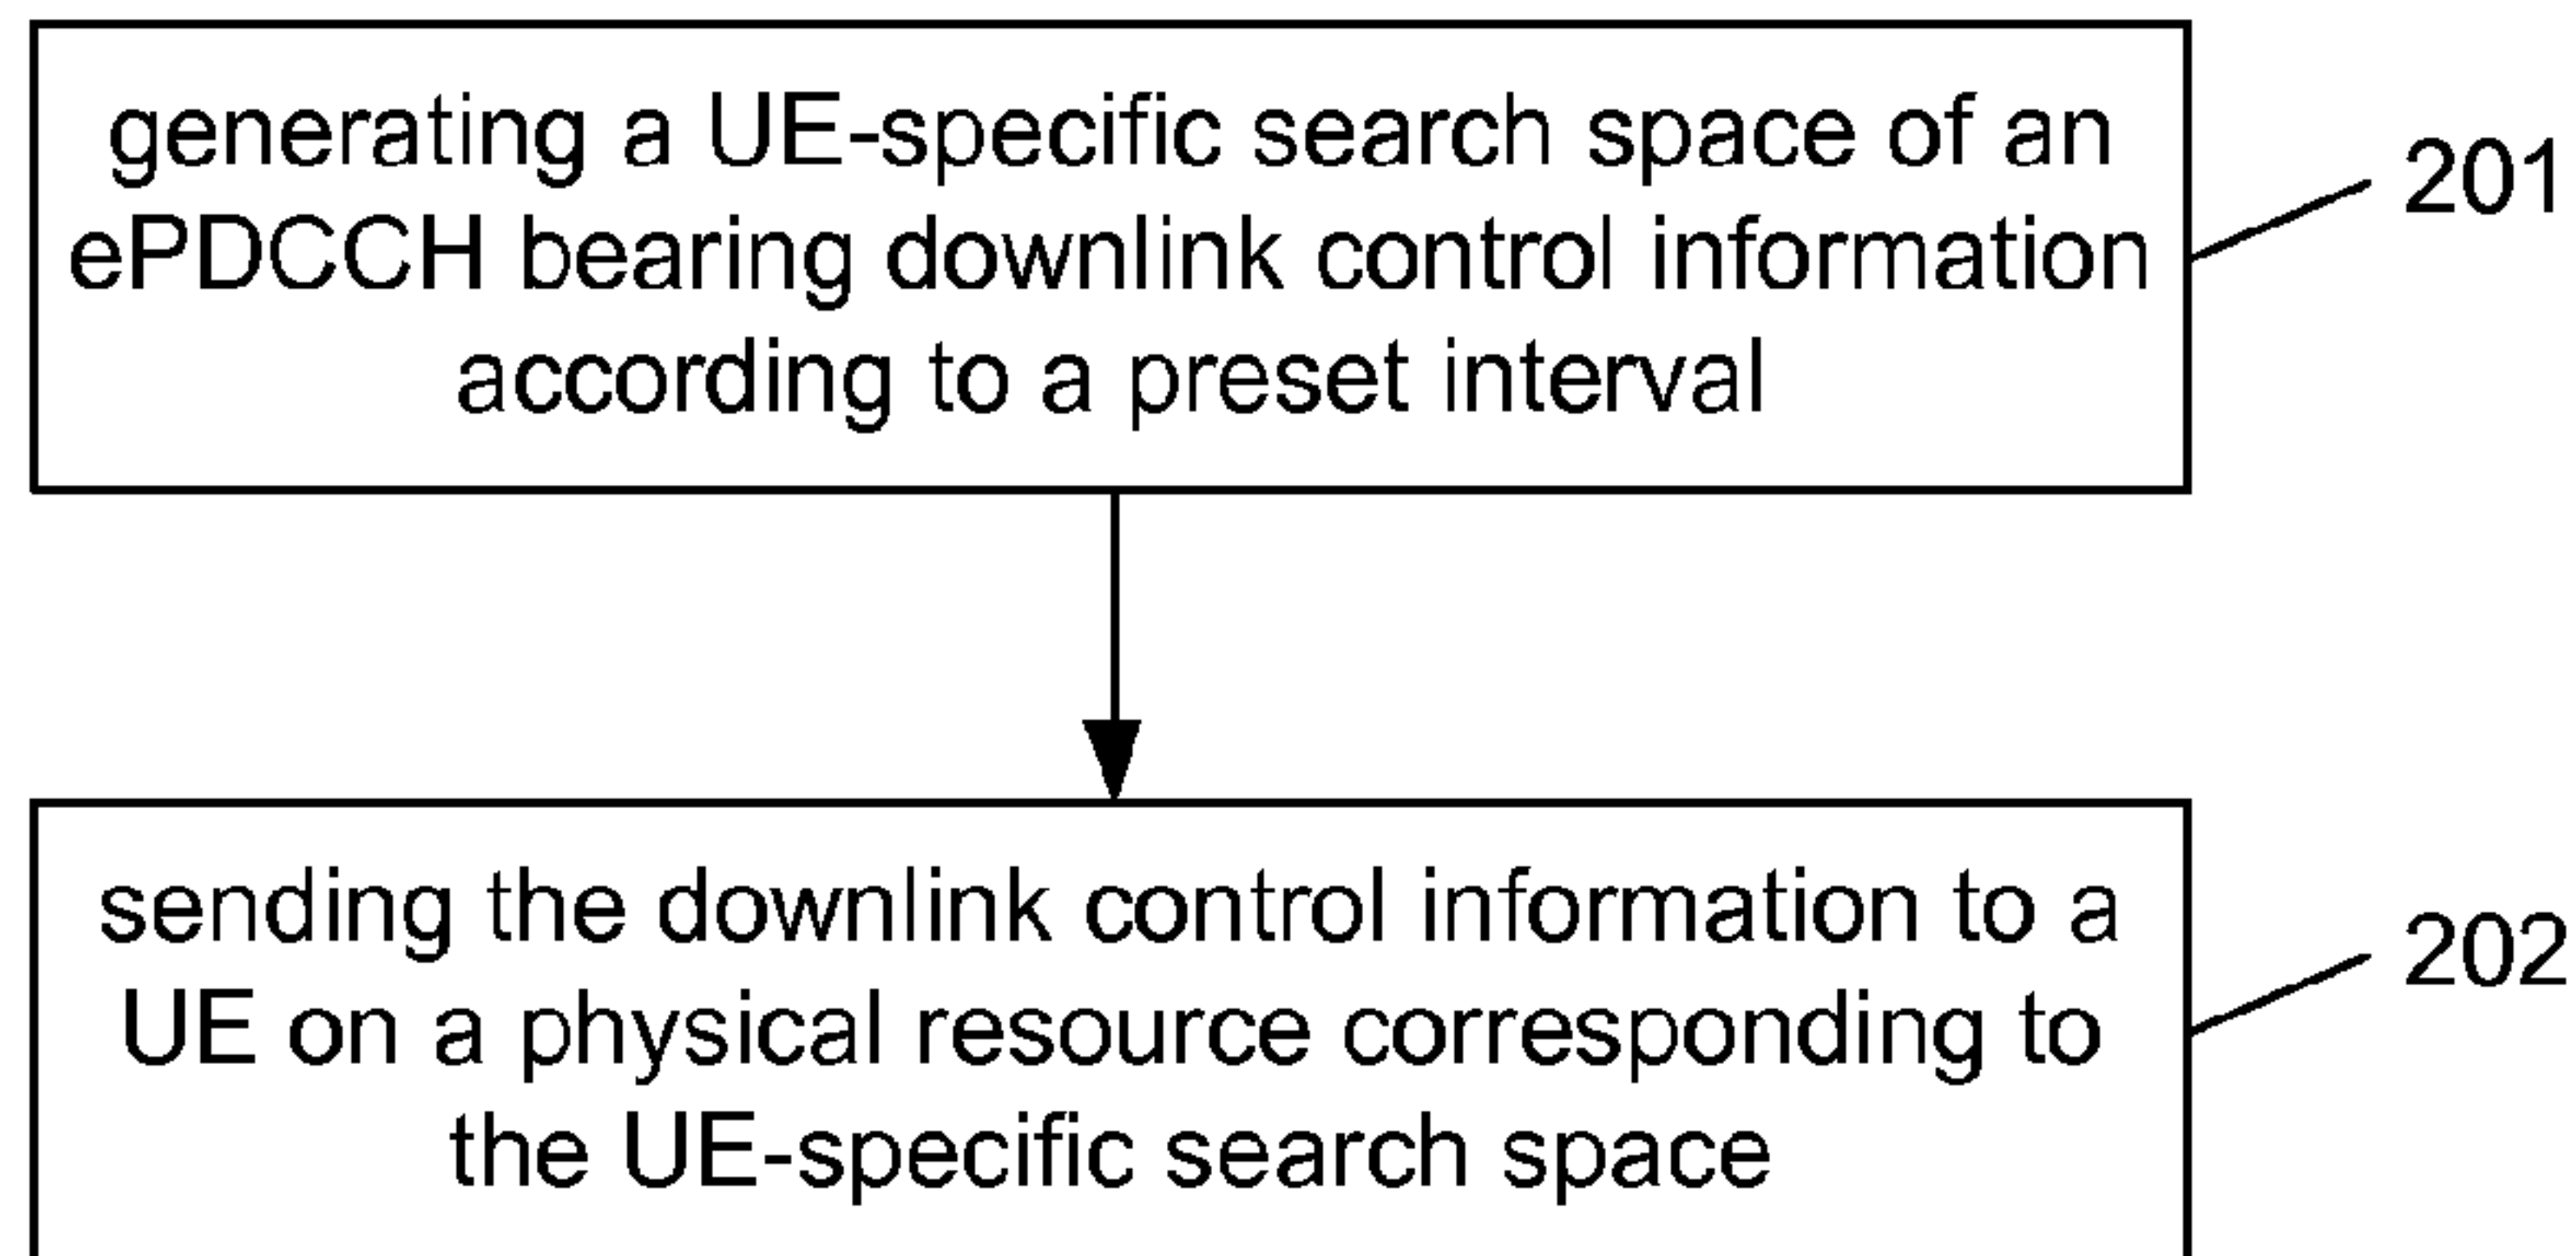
generating a UE-specific search space of an ePDCCH bearing downlink control information according to a preset interval

201

sending the downlink control information to a UE on a physical resource corresponding to the UE-specific search space

202